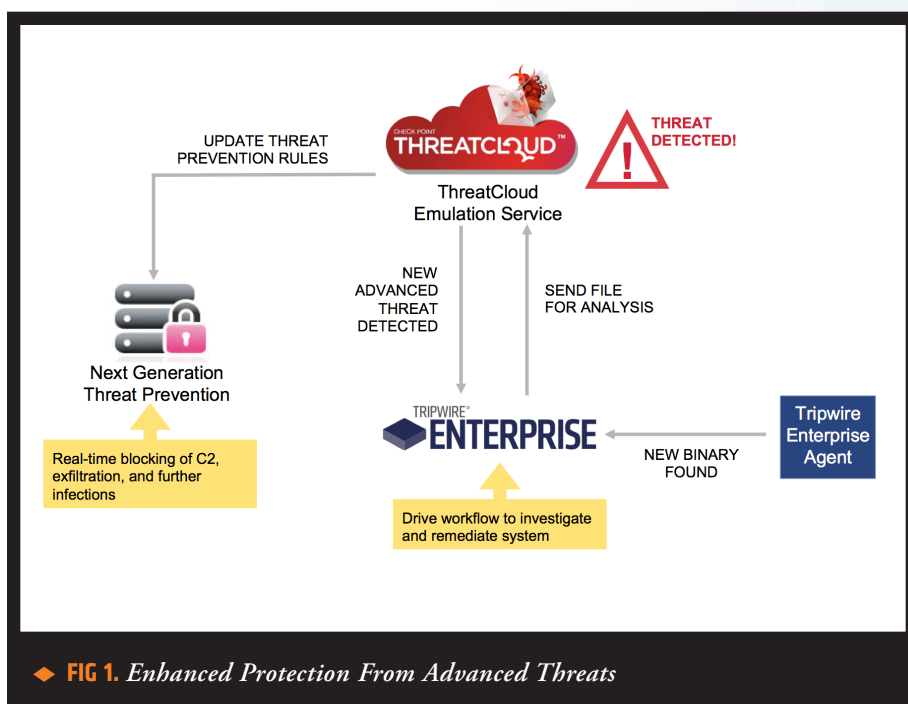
CHECK POINT THREATCLOUD™

ThreatCloud Emulation Service

THREAT DETECTED!

UPDATE THREAT PREVENTION RULES

NEW ADVANCED THREAT DETECTED

SEND FILE FOR ANALYSIS

Next Generation Threat Prevention

Real-time blocking of C2, exfiltration, and further infections

TRIPWIRE® ENTERPRISE

NEW BINARY FOUND

Tripwire Enterprise Agent

Drive workflow to investigate and remediate system

FIG 1. Enhanced Protection From Advanced Threats